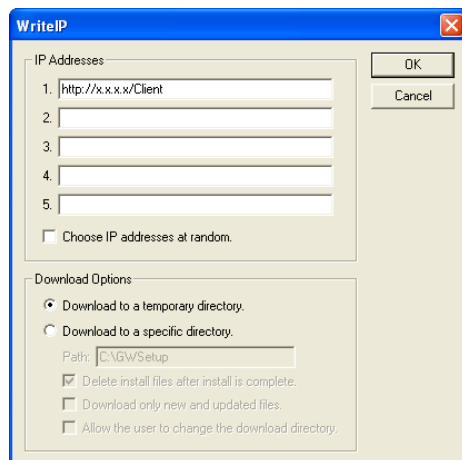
WriteIP

IP Addresses

1. http://x.x.x.x/Client

2.

3.

4.

5.

Choose IP addresses at random.

OK

Cancel

Download Options

Download to a temporary directory.

Download to a specific directory.

Path: C:\GWSetup

Delete install files after install is complete.

Download only new and updated files.

Allow the user to change the download directory.